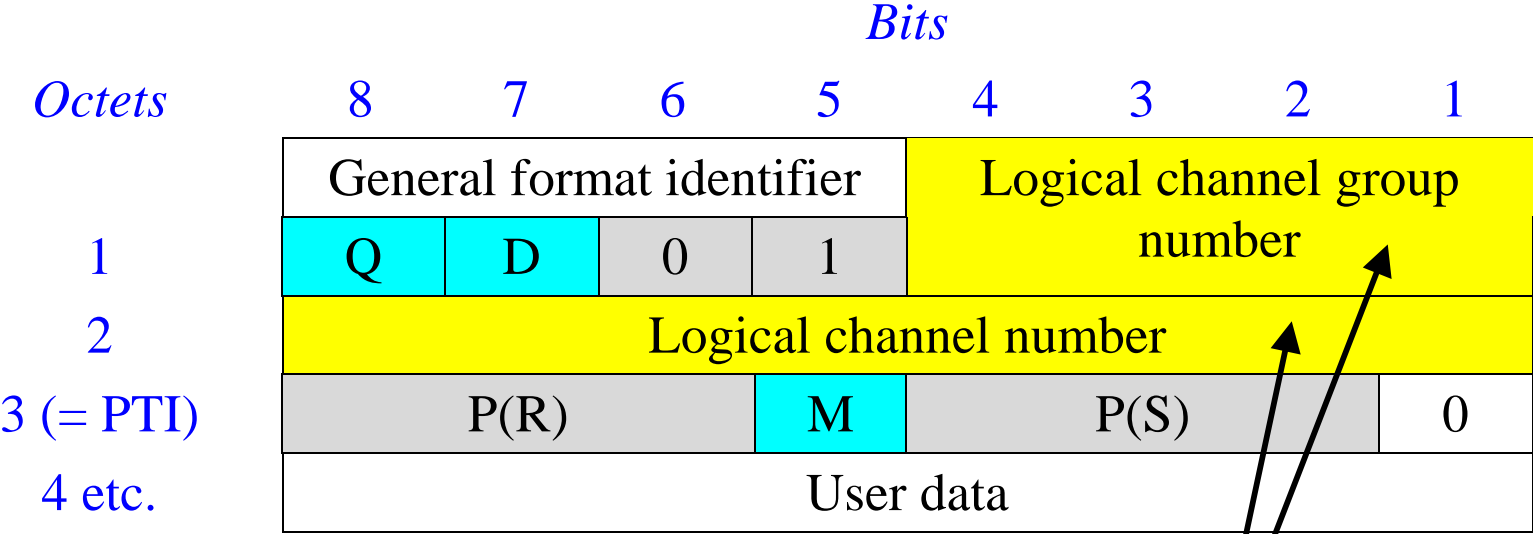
Bits

| Octets | 8 | 7 | 6 | 5 | 4 | 3 | 2 | 1 |
|---|---|---|---|---|---|---|---|---|
| | General format identifier | | | | Logical channel group number | | | |
| 1 | Q | D | 0 | 1 | | | | |
| 2 | Logical channel number | | | | | | | |
| 3 (= PTI) | P(R) | | | M | P(S) | | | 0 |
| 4 etc. | User data | | | | | | | |